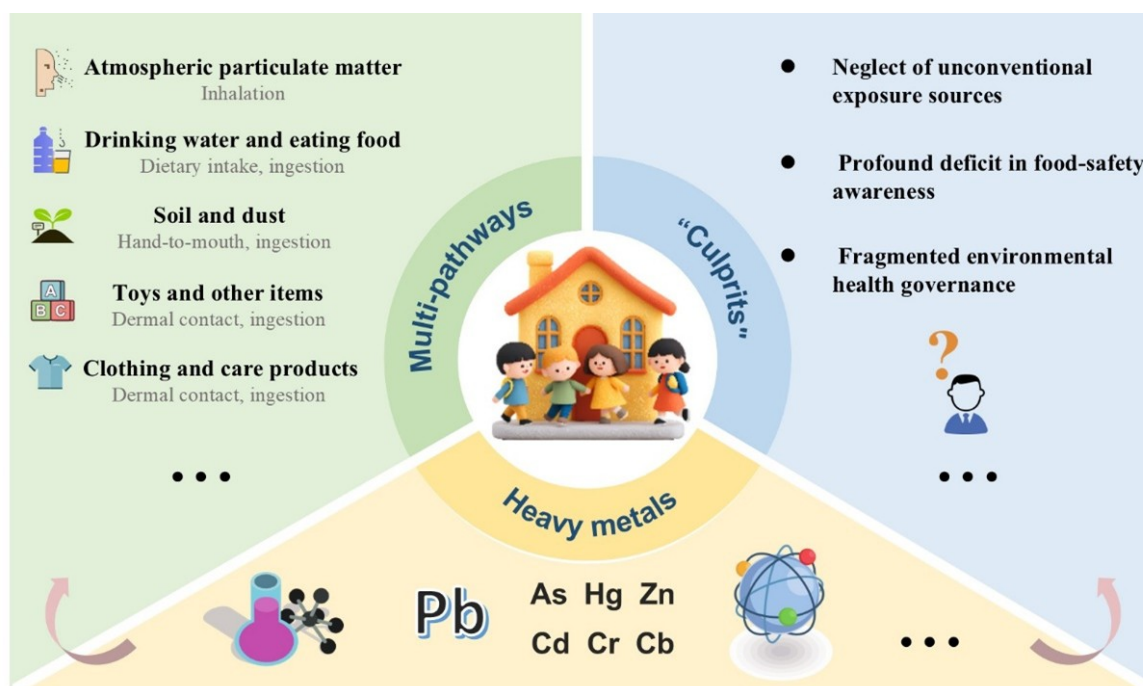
Atmospheric particulate matter
Inhalation

Drinking water and eating food
Dietary intake, ingestion

Soil and dust
Hand-to-mouth, ingestion

A
B C
Toys and other items
Dermal contact, ingestion

Clothing and care products
Dermal contact, ingestion

• • •

Multi-pathways

"Culprits"

Neglect of unconventional exposure sources

Profound deficit in food-safety awareness

Fragmented environmental health governance

?

• • •

Heavy metals

Pb

As Hg Zn
Cd Cr Cb

• • •